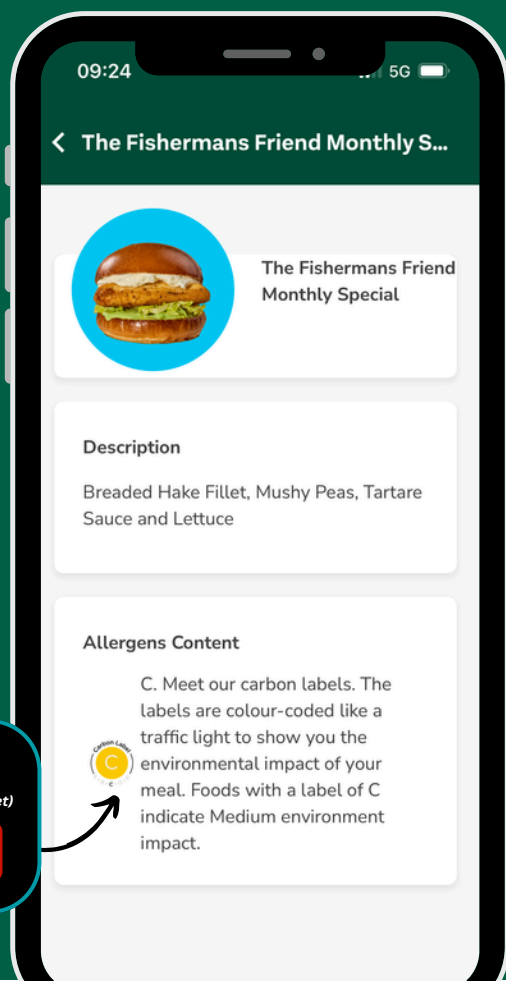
09:24

5G

The Fishermans Friend Monthly S...

The Fishermans Friend Monthly Special

Description

Breaded Hake Fillet, Mushy Peas, Tartare Sauce and Lettuce

Allergens Content

Carbon Label
C

C. Meet our carbon labels. The labels are colour-coded like a traffic light to show you the environmental impact of your meal. Foods with a label of C indicate Medium environment impact.

et)